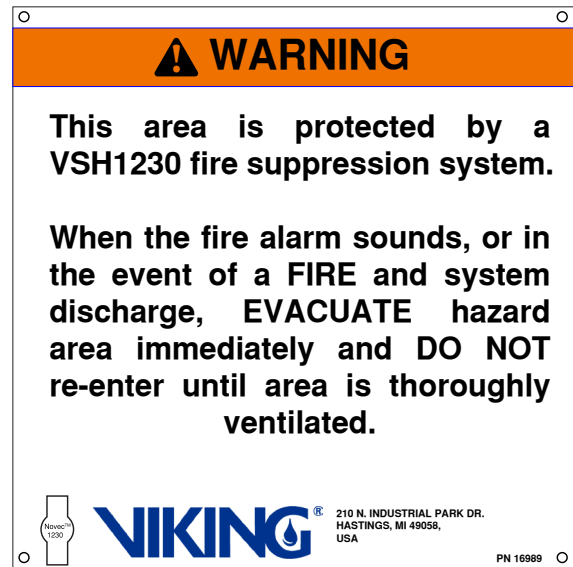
WARNING

This area is protected by a VSH1230 fire suppression system.

When the fire alarm sounds, or in the event of a FIRE and system discharge, EVACUATE hazard area immediately and DO NOT re-enter until area is thoroughly ventilated.

Novec™ 1230

VIKING®

210 N. INDUSTRIAL PARK DR.
HASTINGS, MI 49058,
USA

PN 16989